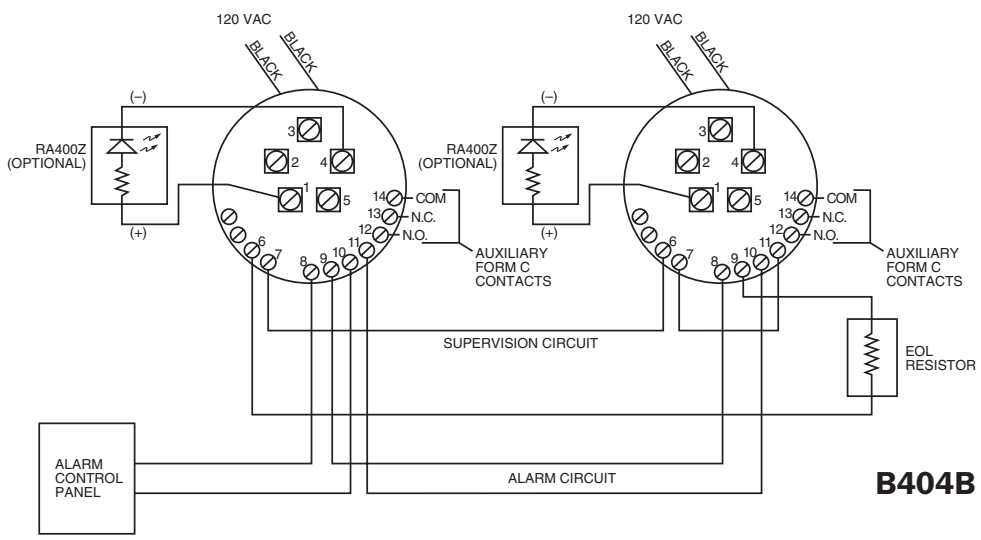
120 VAC
BLACK
BLACK
(–)
RA400Z
(OPTIONAL)
(+)
3
2
4
1
5
14
COM
13
N.C.
12
N.O.
6
7
8
9
10
11
AUXILIARY
FORM C
CONTACTS

120 VAC
BLACK
BLACK
(–)
RA400Z
(OPTIONAL)
(+)
3
2
4
1
5
14
COM
13
N.C.
12
N.O.
6
7
8
9
10
11
AUXILIARY
FORM C
CONTACTS

SUPERVISION CIRCUIT
EOL
RESISTOR
ALARM
CONTROL
PANEL
ALARM CIRCUIT
B404B